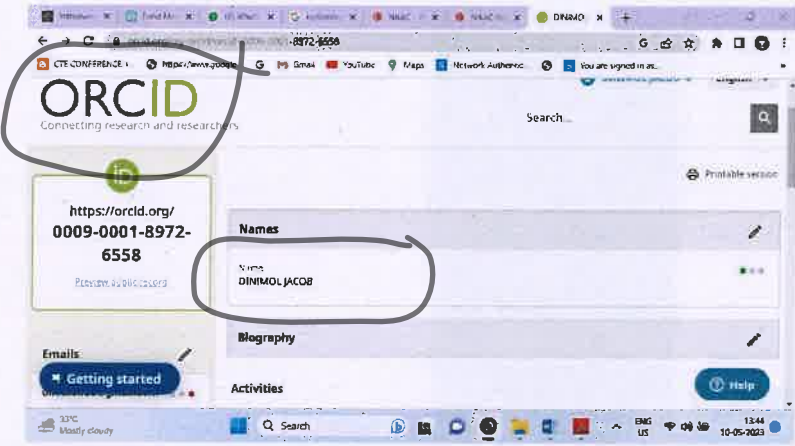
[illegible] x | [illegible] x | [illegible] x | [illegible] x | NAAC x | NAAC x | DINIMO x | +

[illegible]-8972-6558

CTE CONFERENCE | https://www.google | G | Gmail | YouTube | Maps | Network Authentic | You are signed in as

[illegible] | English

ORCID
Connecting research and researchers

Search...

https://orcid.org/
0009-0001-8972-6558

Preview public record

Printable version

Names

Name
DINIMOL JACOB

Biography

Emails

Getting started

Activities

Help

33°C
Mostly cloudy

Search

ENG
US

13:44
10-05-2023